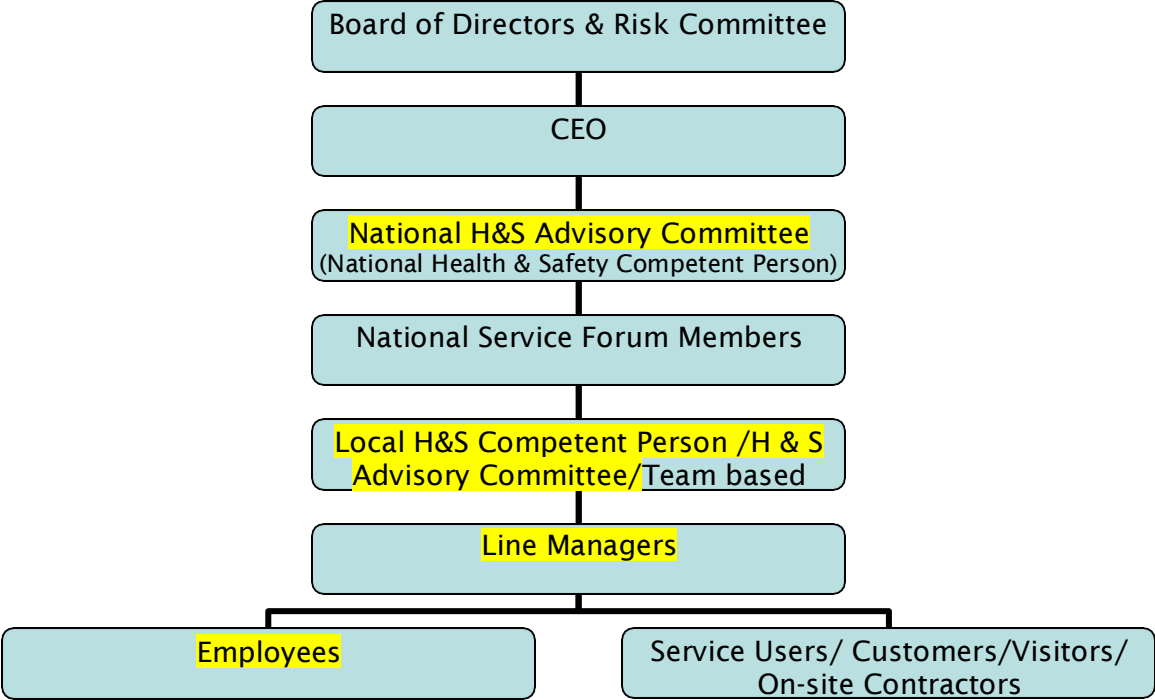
Board of Directors & Risk Committee

CEO

National H&S Advisory Committee
(National Health & Safety Competent Person)

National Service Forum Members

Local H&S Competent Person /H & S Advisory Committee/Team based

Line Managers

Employees

Service Users/ Customers/Visitors/ On-site Contractors